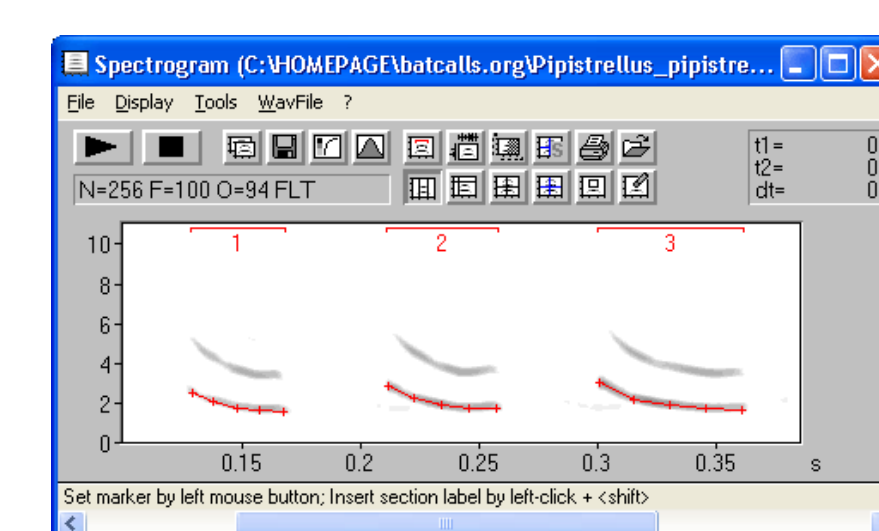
Spectrogram (C:\HOMEPAGE\batcalls.org\Pipistrellus_pipistre...

File Display Tools WavFile ?

N=256 F=100 O=94 FLT

t1= 0
t2= 0
dt= 0

1 2 3

10
8
6
4
2
0

0.15 0.2 0.25 0.3 0.35 s

Set marker by left mouse button; Insert section label by left-click + <shift>